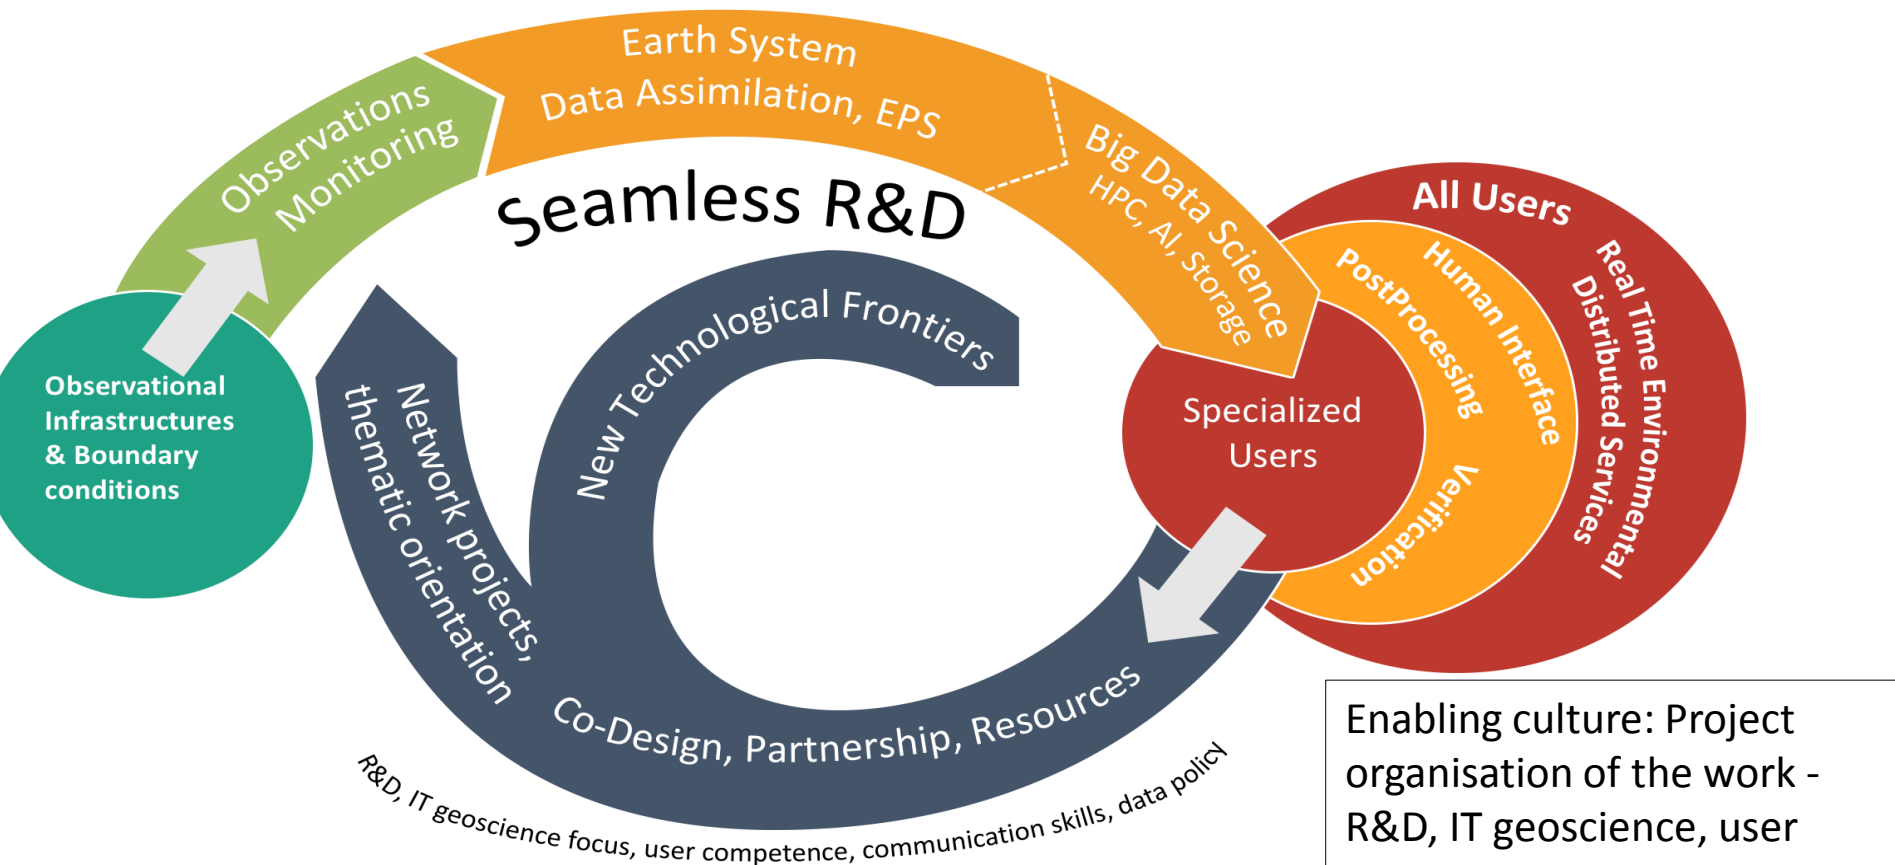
Observations Monitoring

Earth System Data Assimilation, EPS

Big Data Science HPC, AI, Storage

Seamless R&D

Observational Infrastructures & Boundary conditions

All Users

Real Time Environmental Distributed Services

Human Interface

PostProcessing

Verification

Specialized Users

New Technological Frontiers

Network projects, thematic orientation

Co-Design, Partnership, Resources

R&D, IT geoscience focus, user competence, communication skills, data policy

Enabling culture: Project organisation of the work - R&D, IT geoscience, user